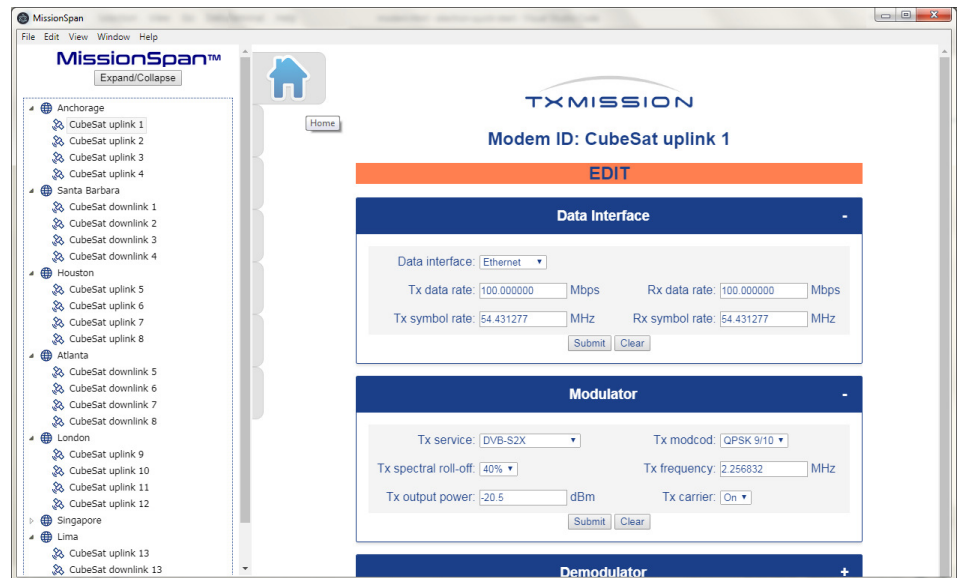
MissionSpan

File Edit View Window Help

MissionSpan™
Expand/Collapse

Anchorage
CubeSat uplink 1
CubeSat uplink 2
CubeSat uplink 3
CubeSat uplink 4
Santa Barbara
CubeSat downlink 1
CubeSat downlink 2
CubeSat downlink 3
CubeSat downlink 4
Houston
CubeSat uplink 5
CubeSat uplink 6
CubeSat uplink 7
CubeSat uplink 8
Atlanta
CubeSat downlink 5
CubeSat downlink 6
CubeSat downlink 7
CubeSat downlink 8
London
CubeSat uplink 9
CubeSat uplink 10
CubeSat uplink 11
CubeSat uplink 12
Singapore
Lima
CubeSat uplink 13
CubeSat downlink 13

Home

TXMISSION

Modem ID: CubeSat uplink 1

EDIT

Data Interface -

Data interface: Ethernet
Tx data rate: 100.000000 Mbps
Rx data rate: 100.000000 Mbps
Tx symbol rate: 54.431277 MHz
Rx symbol rate: 54.431277 MHz
Submit Clear

Modulator -

Tx service: DVB-S2X
Tx modcod: QPSK 9/10
Tx spectral roll-off: 40%
Tx frequency: 2.256832 MHz
Tx output power: -20.5 dBm
Tx carrier: On
Submit Clear

Demodulator +